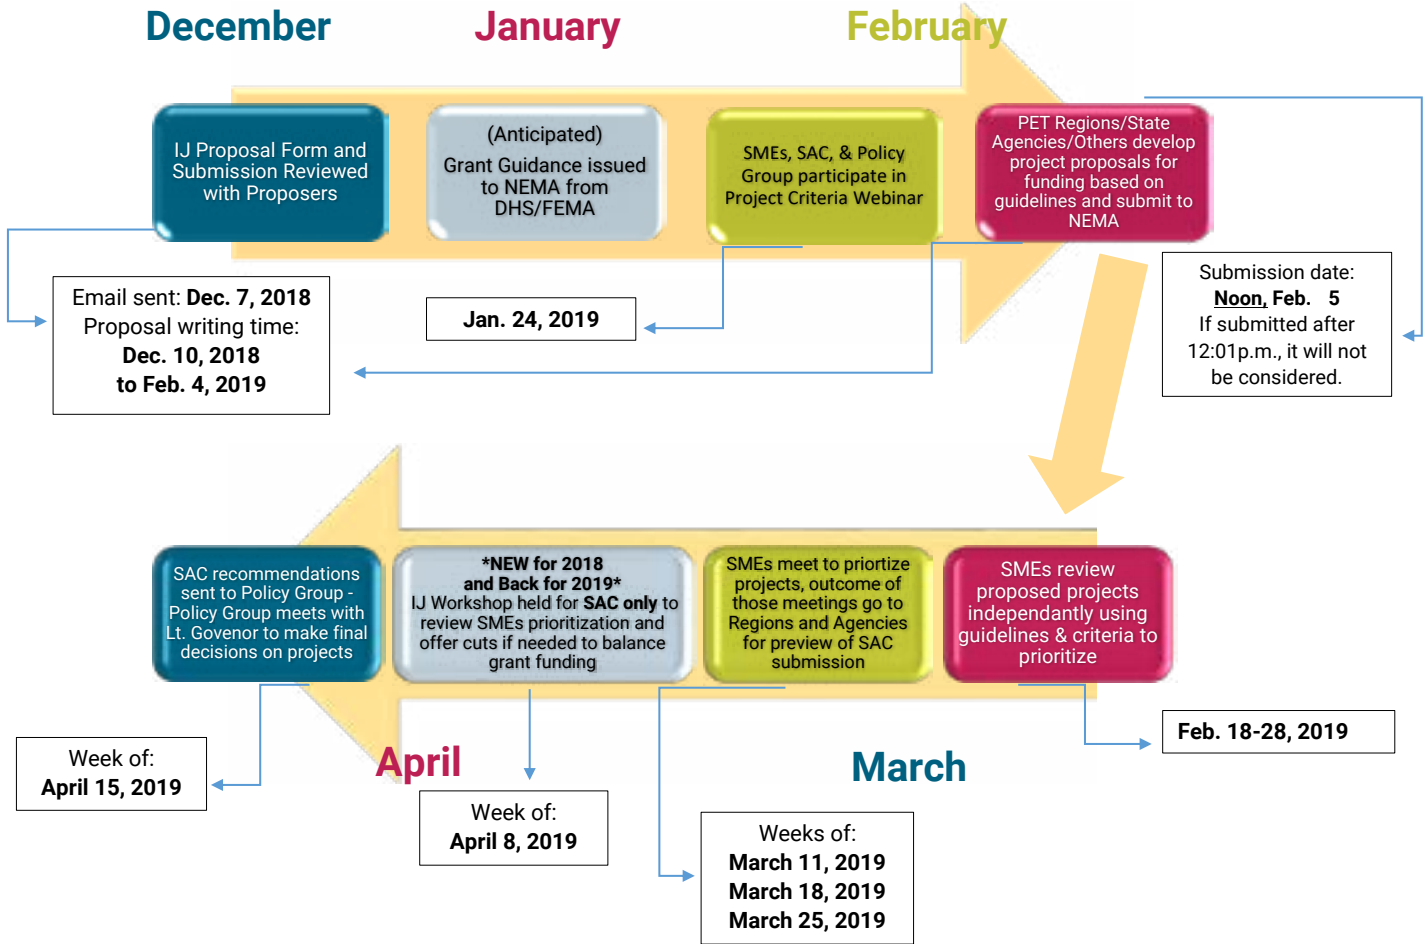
December

January

February

IJ Proposal Form and Submission Reviewed with Proposers

(Anticipated)
Grant Guidance issued to NEMA from DHS/FEMA

SMEs, SAC, & Policy Group participate in Project Criteria Webinar

PET Regions/State Agencies/Others develop project proposals for funding based on guidelines and submit to NEMA

Email sent: **Dec. 7, 2018**
Proposal writing time:
**Dec. 10, 2018 to Feb. 4, 2019**

**Jan. 24, 2019**

Submission date:
**Noon, Feb. 5**
If submitted after 12:01p.m., it will not be considered.

SAC recommendations sent to Policy Group - Policy Group meets with Lt. Govenor to make final decisions on projects

**\*NEW for 2018 and Back for 2019\***
IJ Workshop held for **SAC only** to review SMEs prioritization and offer cuts if needed to balance grant funding

SMEs meet to priortize projects, outcome of those meetings go to Regions and Agencies for preview of SAC submission

SMEs review proposed projects independantly using guidelines & criteria to prioritize

Week of:
**April 15, 2019**

April

Week of:
**April 8, 2019**

March

Weeks of:
**March 11, 2019**
**March 18, 2019**
**March 25, 2019**

**Feb. 18-28, 2019**